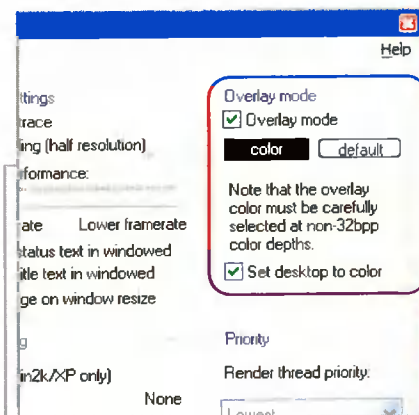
Help

ttings
trace
ing (half resolution)
formance:

ate Lower framerate
tatus text in windowed
itle text in windowed
ge on window resize

g

in2k/XP only)
None

Overlay mode
Overlay mode
color
default
Note that the overlay color must be carefully selected at non-32bpp color depths.
Set desktop to color

Priority
Render thread priority:
Lowest